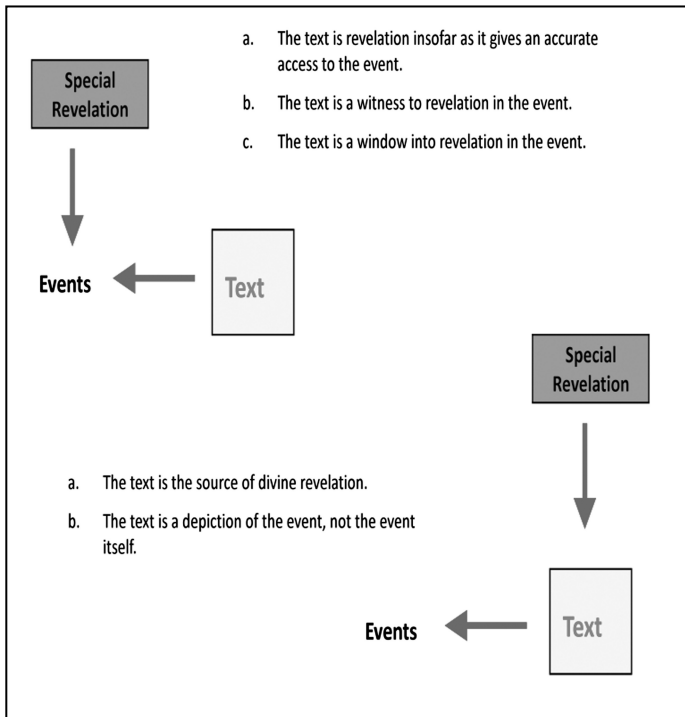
Special Revelation

a. The text is revelation insofar as it gives an accurate access to the event.

b. The text is a witness to revelation in the event.

c. The text is a window into revelation in the event.

Events

Text

Special Revelation

a. The text is the source of divine revelation.

b. The text is a depiction of the event, not the event itself.

Text

Events